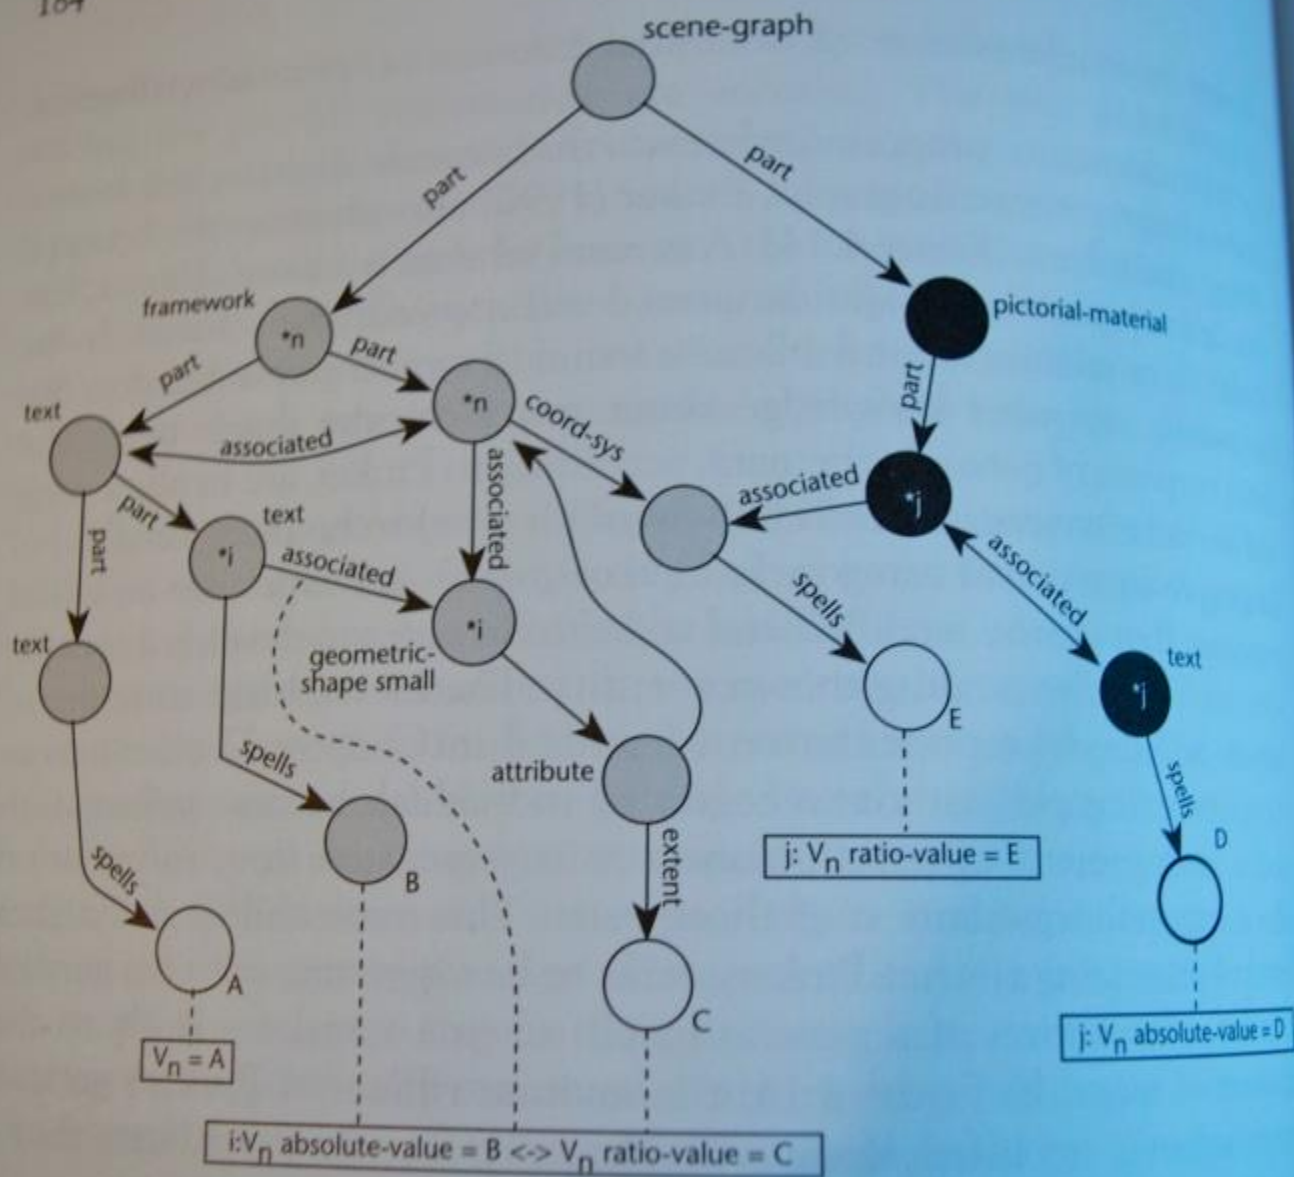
104

scene-graph

part

part

framework

*n

part

pictorial-material

part

part

text

*n

coord-sys

associated

associated

*j

associated

part

text

*i

associated

associated

part

spells

text

*i

geometric-shape small

text

*j

spells

E

attribute

spells

extent

spells

B

j: $V_n$ ratio-value = E

D

A

C

$V_n$ = A

j: $V_n$ absolute-value = D

i:$V_n$ absolute-value = B <-> $V_n$ ratio-value = C